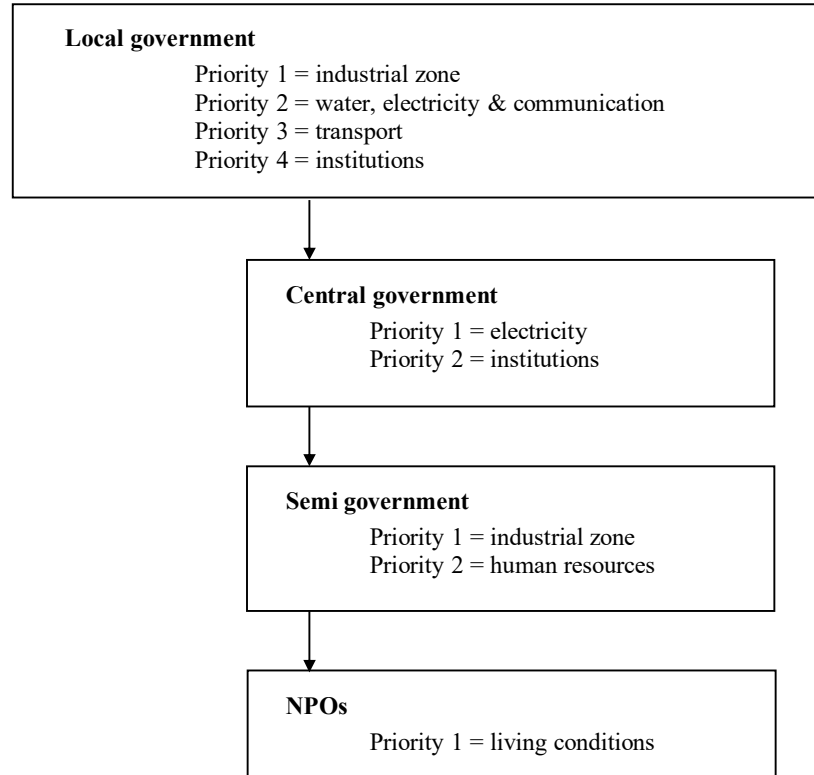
**Local government**

Priority 1 = industrial zone
Priority 2 = water, electricity & communication
Priority 3 = transport
Priority 4 = institutions

**Central government**

Priority 1 = electricity
Priority 2 = institutions

**Semi government**

Priority 1 = industrial zone
Priority 2 = human resources

**NPOs**

Priority 1 = living conditions